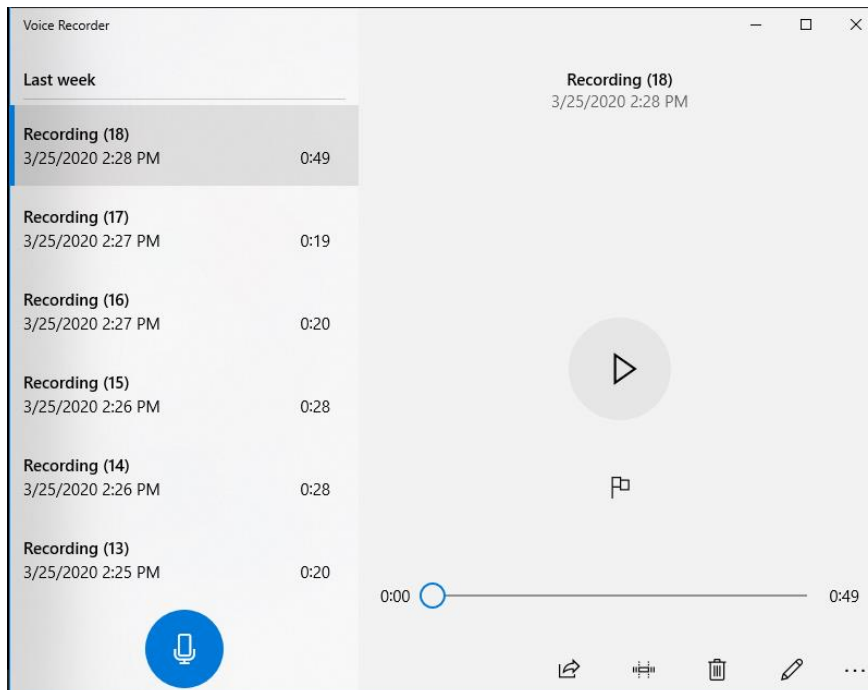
Voice Recorder

Last week

Recording (18)
3/25/2020 2:28 PM 0:49

Recording (17)
3/25/2020 2:27 PM 0:19

Recording (16)
3/25/2020 2:27 PM 0:20

Recording (15)
3/25/2020 2:26 PM 0:28

Recording (14)
3/25/2020 2:26 PM 0:28

Recording (13)
3/25/2020 2:25 PM 0:20

Recording (18)
3/25/2020 2:28 PM

0:00 0:49